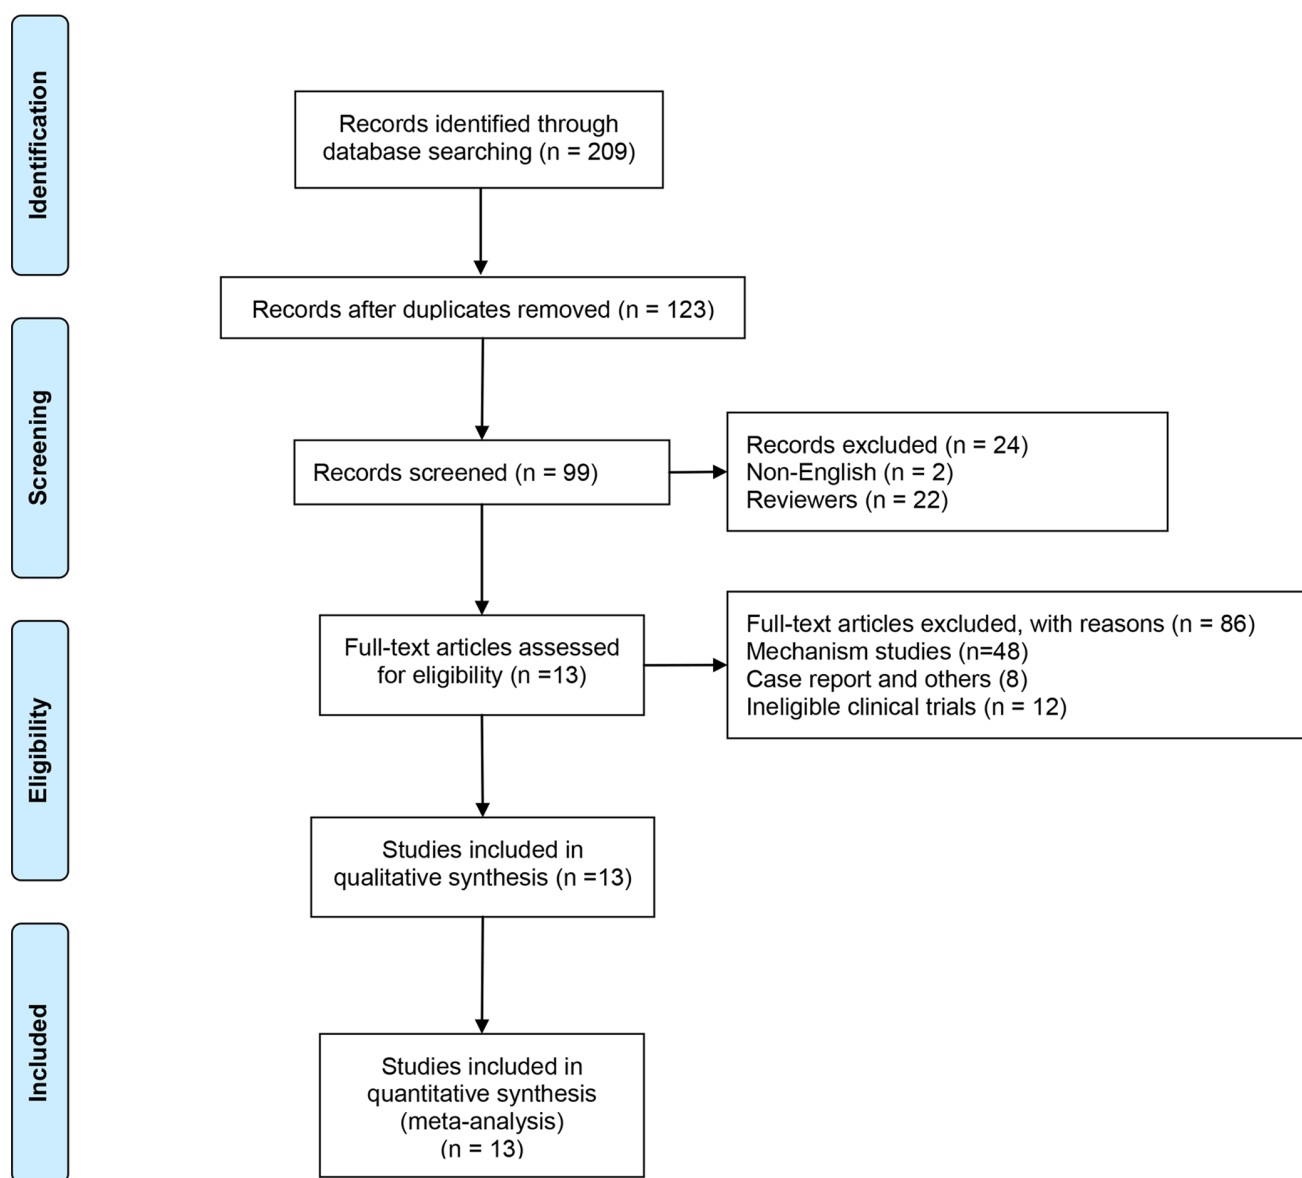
Identification

Records identified through database searching (n = 209)

Records after duplicates removed (n = 123)

Screening

Records screened (n = 99)

Records excluded (n = 24)
Non-English (n = 2)
Reviewers (n = 22)

Eligibility

Full-text articles assessed for eligibility (n =13)

Full-text articles excluded, with reasons (n = 86)
Mechanism studies (n=48)
Case report and others (8)
Ineligible clinical trials (n = 12)

Studies included in qualitative synthesis (n =13)

Included

Studies included in quantitative synthesis (meta-analysis) (n = 13)